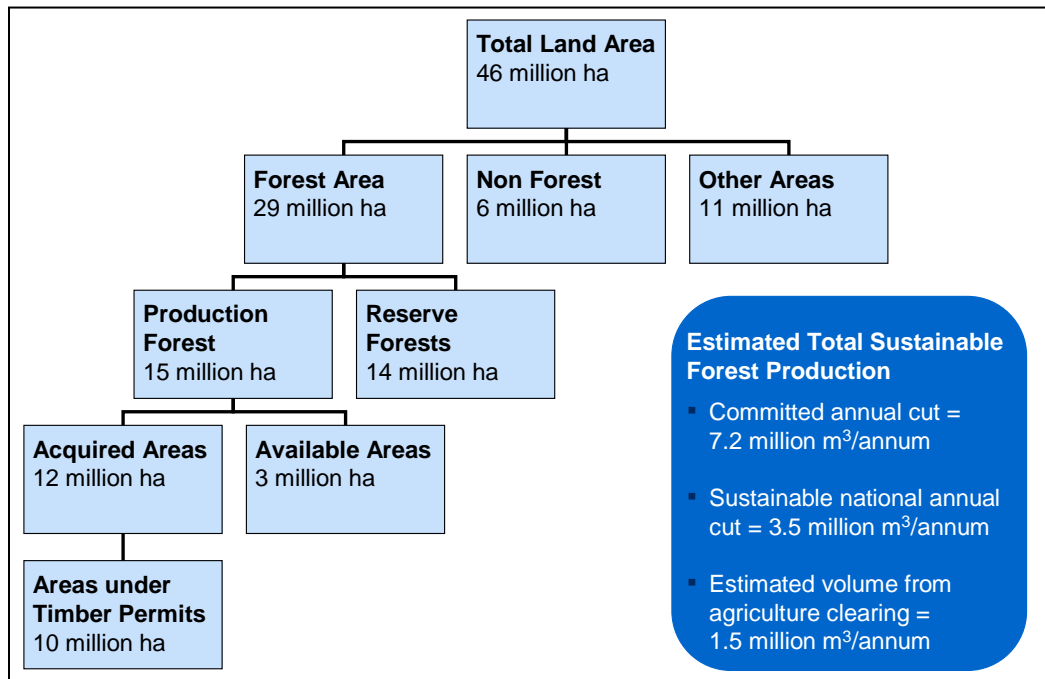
Total Land Area
46 million ha

Forest Area
29 million ha

Non Forest
6 million ha

Other Areas
11 million ha

Production Forest
15 million ha

Reserve Forests
14 million ha

Acquired Areas
12 million ha

Available Areas
3 million ha

Areas under Timber Permits
10 million ha

Estimated Total Sustainable Forest Production

- Committed annual cut = 7.2 million $m^3$/annum
- Sustainable national annual cut = 3.5 million $m^3$/annum
- Estimated volume from agriculture clearing = 1.5 million $m^3$/annum